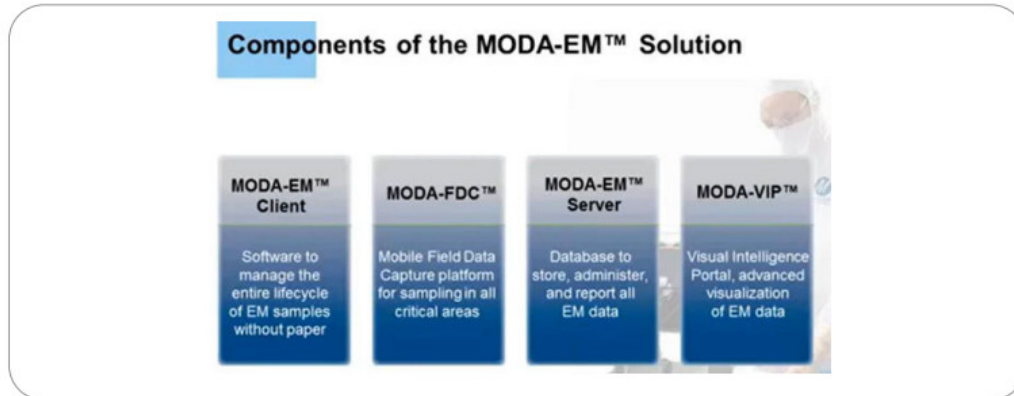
Components of the MODA-EM™ Solution

MODA-EM™ Client

Software to manage the entire lifecycle of EM samples without paper

MODA-FDC™

Mobile Field Data Capture platform for sampling in all critical areas

MODA-EM™ Server

Database to store, administer, and report all EM data

MODA-VIP™

Visual Intelligence Portal, advanced visualization of EM data